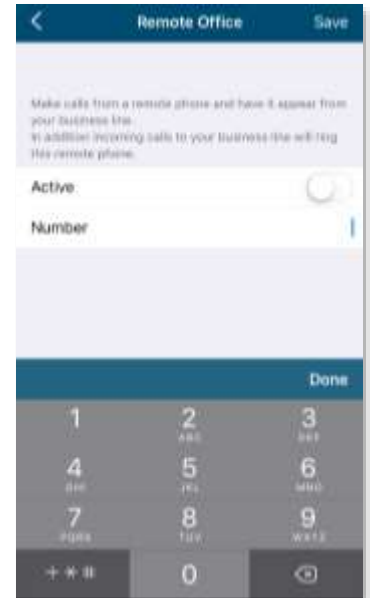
Remote Office

Save

Make calls from a remote phone and have it appear from your business line. In addition incoming calls to your business line will ring this remote phone.

Active

Number

Done

1

2 ABC

3 DEF

4 GHI

5 JKL

6 MNO

7 PQRS

8 TUV

9 WXYZ

+ * #

0